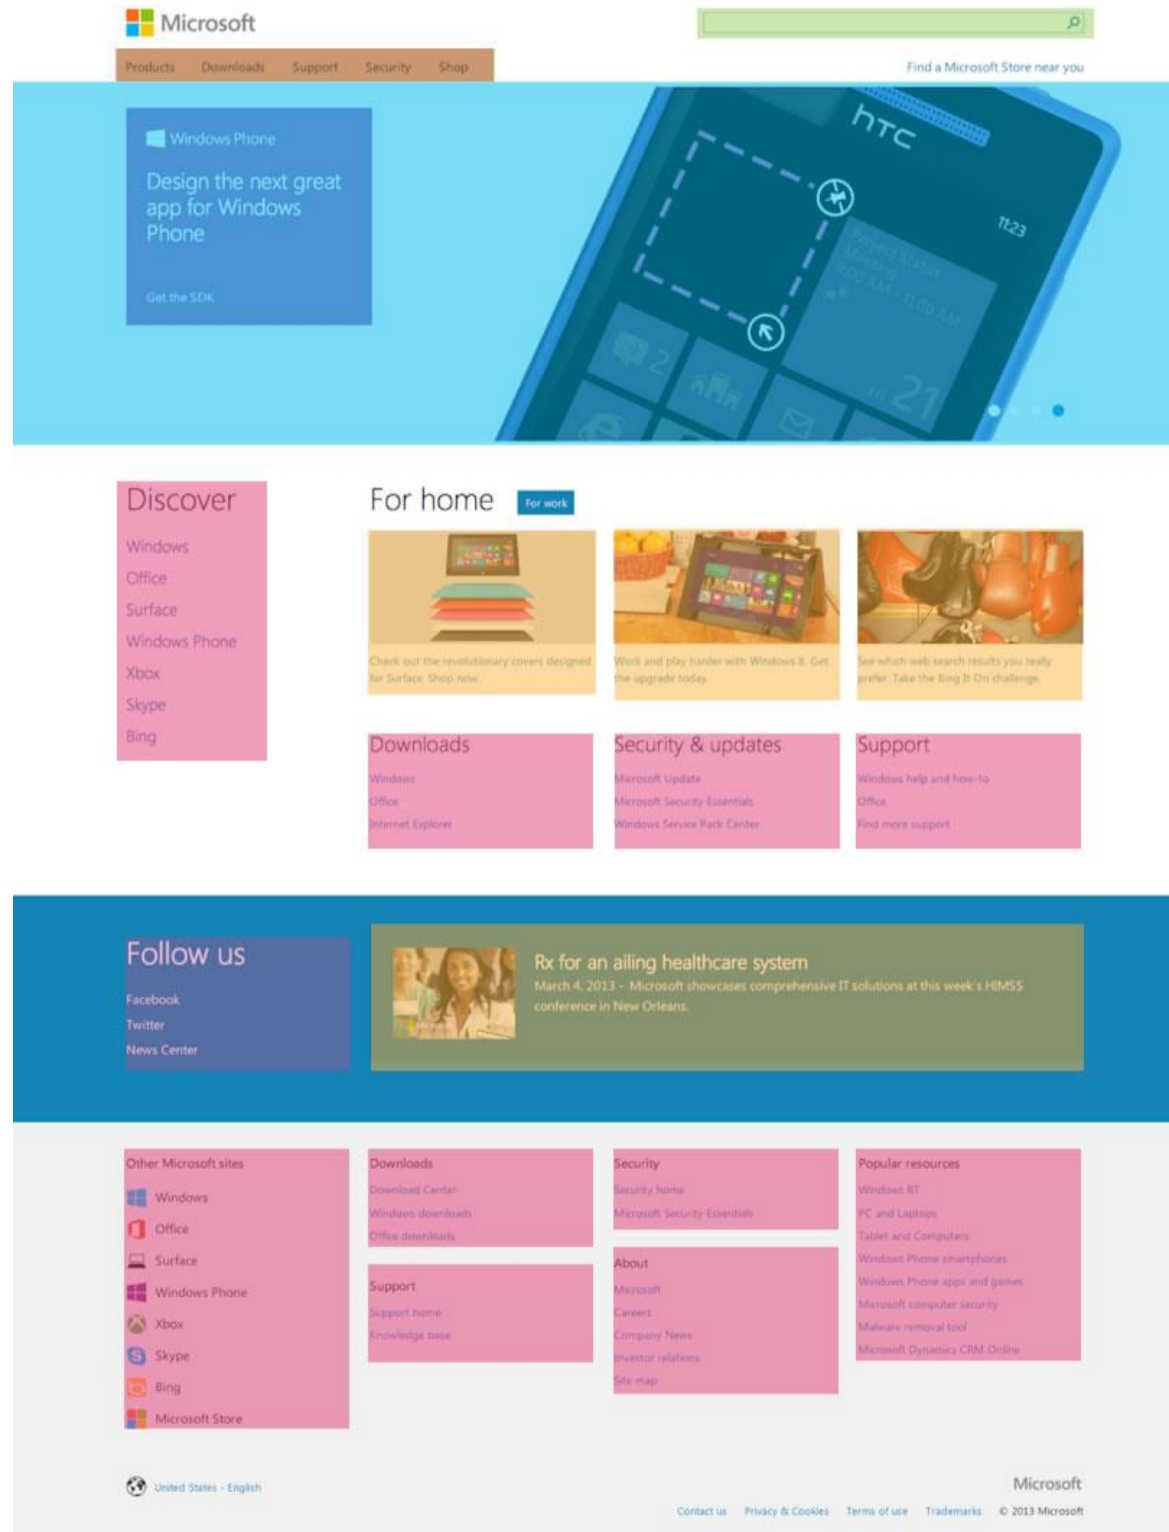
Microsoft

Products Downloads Support Security Shop

Find a Microsoft Store near you

Windows Phone

Design the next great app for Windows Phone

Get the SDK

htc

11:23

Project Status Meeting 9:00 AM - 11:00 AM

2

21

Discover

Windows
Office
Surface
Windows Phone
Xbox
Skype
Bing

For home

For work

Check out the revolutionary covers designed for Surface. Shop now.

Work and play harder with Windows 8. Get the upgrade today.

See which web search results you really prefer. Take the Bing It On challenge.

Downloads
Windows
Office
Internet Explorer

Security & updates
Microsoft Update
Microsoft Security Essentials
Windows Service Pack Center

Support
Windows help and how-to
Office
Find more support

Follow us
Facebook
Twitter
News Center

Rx for an ailing healthcare system
March 4, 2013 - Microsoft showcases comprehensive IT solutions at this week's HIMSS conference in New Orleans.

Other Microsoft sites
Windows
Office
Surface
Windows Phone
Xbox
Skype
Bing
Microsoft Store

Downloads
Download Center
Windows downloads
Office downloads

Support
Support home
Knowledge base

Security
Security home
Microsoft Security Essentials

About
Microsoft
Careers
Company News
Investor relations
Site map

Popular resources
Windows RT
PC and Laptops
Tablet and Computers
Windows Phone smartphones
Windows Phone apps and games
Microsoft computer security
Malware removal tool
Microsoft Dynamics CRM Online

United States - English

Microsoft

Contact us Privacy & Cookies Terms of use Trademarks © 2013 Microsoft